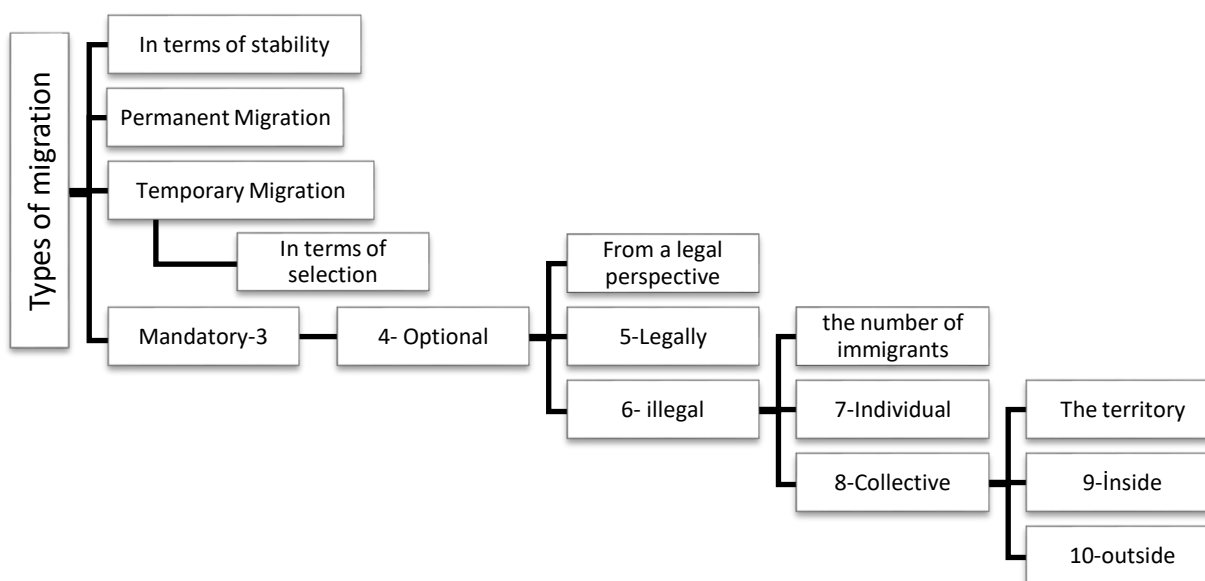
Types of migration

In terms of stability

Permanent Migration

Temporary Migration

In terms of selection

Mandatory-3

4- Optional

From a legal perspective

5-Legally

6- illegal

the number of immigrants

7-Individual

8-Collective

The territory

9-İnside

10-outside